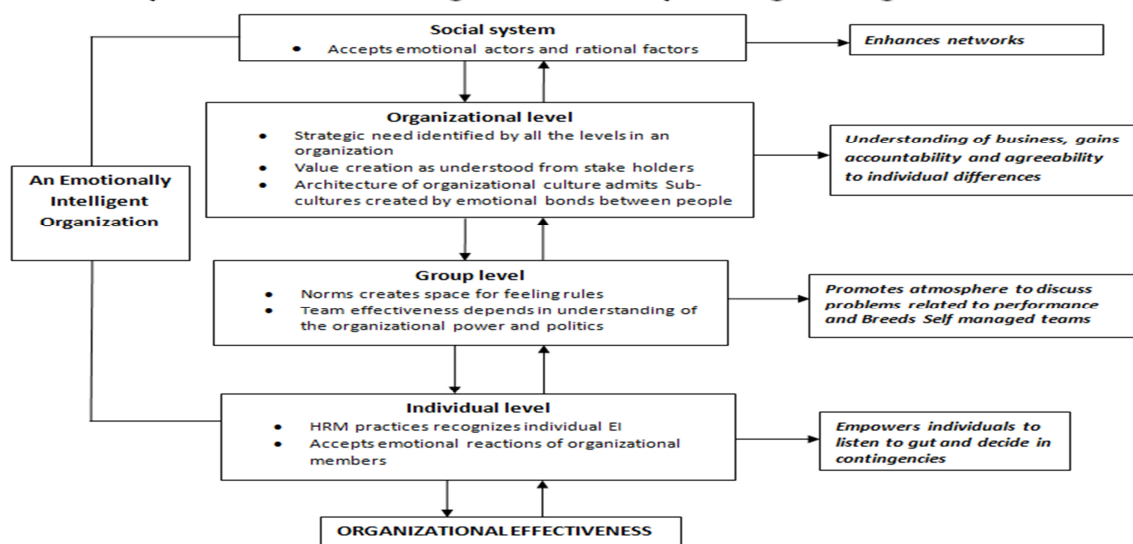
Social system
• Accepts emotional actors and rational factors

Enhances networks

Organizational level
• Strategic need identified by all the levels in an organization
• Value creation as understood from stake holders
• Architecture of organizational culture admits Sub-cultures created by emotional bonds between people

Understanding of business, gains accountability and agreeability to individual differences

An Emotionally Intelligent Organization

Group level
• Norms creates space for feeling rules
• Team effectiveness depends in understanding of the organizational power and politics

Promotes atmosphere to discuss problems related to performance and Breeds Self managed teams

Individual level
• HRM practices recognizes individual EI
• Accepts emotional reactions of organizational members

Empowers individuals to listen to gut and decide in contingencies

ORGANIZATIONAL EFFECTIVENESS